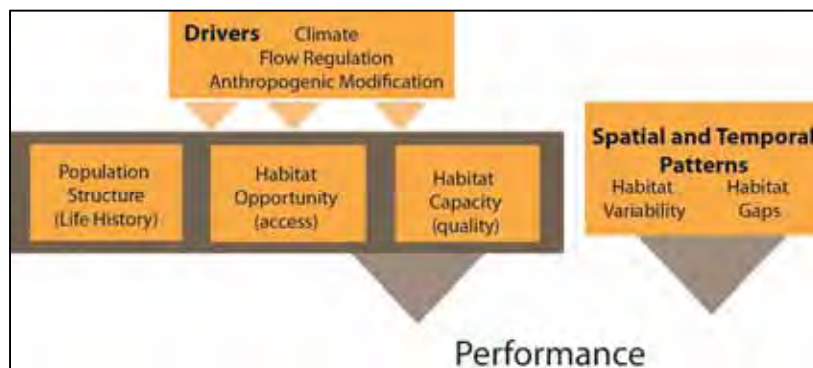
Drivers Climate
Flow Regulation
Anthropogenic Modification

Population Structure (Life History)

Habitat Opportunity (access)

Habitat Capacity (quality)

Spatial and Temporal Patterns
Habitat Variability
Habitat Gaps

Performance